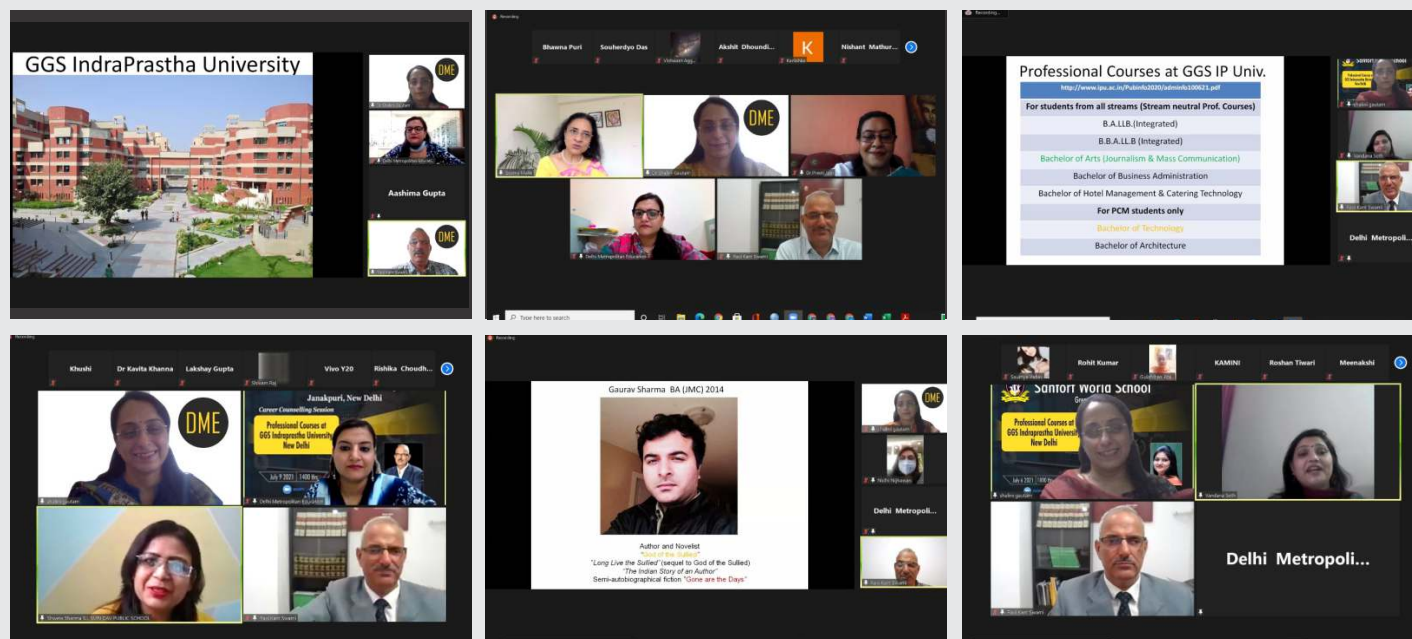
GGS IndraPrastha University

DME

Aashima Gupta

DME

Recording

Bhawna Puri

Souherdyo Das

Akshit Dhoundi...

K

Nishant Mathur...

DME

Type here to search

Recording...

Professional Courses at GGS IP Univ.

http://www.ipu.ac.in/Pubinfo2020/adminfo100621.pdf

For students from all streams (Stream neutral Prof. Courses)

B.A.LLB.(Integrated)

B.B.A.LL.B (Integrated)

Bachelor of Arts (Journalism & Mass Communication)

Bachelor of Business Administration

Bachelor of Hotel Management & Catering Technology

For PCM students only

Bachelor of Technology

Bachelor of Architecture

Delhi Metropoli...

Recording

Khushi

Dr Kavita Khanna

Lakshay Gupta

Vivo Y20

Rishika Choudh...

DME

Janakpuri, New Delhi

Career Counselling Session

Professional Courses at GGS Indraprastha University New Delhi

Recording

Gaurav Sharma BA (JMC) 2014

Author and Novelist
"God of the Sullied"
"Long Live the Sullied" (sequel to God of the Sullied)
"The Indian Story of an Author"
Semi-autobiographical fiction "Gone are the Days"

DME

Delhi Metropoli...

Rohit Kumar

KAMINI

Roshan Tiwari

Meenakshi

Sanfort World School

Professional Courses at GGS Indraprastha University New Delhi

Delhi Metropoli...